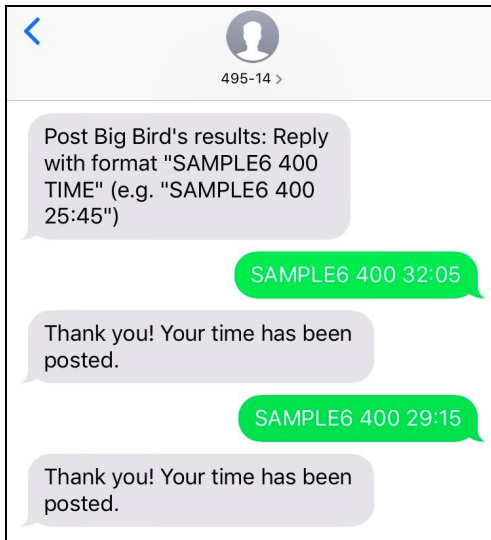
<

495-14 >

Post Big Bird's results: Reply with format "SAMPLE6 400 TIME" (e.g. "SAMPLE6 400 25:45")

SAMPLE6 400 32:05

Thank you! Your time has been posted.

SAMPLE6 400 29:15

Thank you! Your time has been posted.